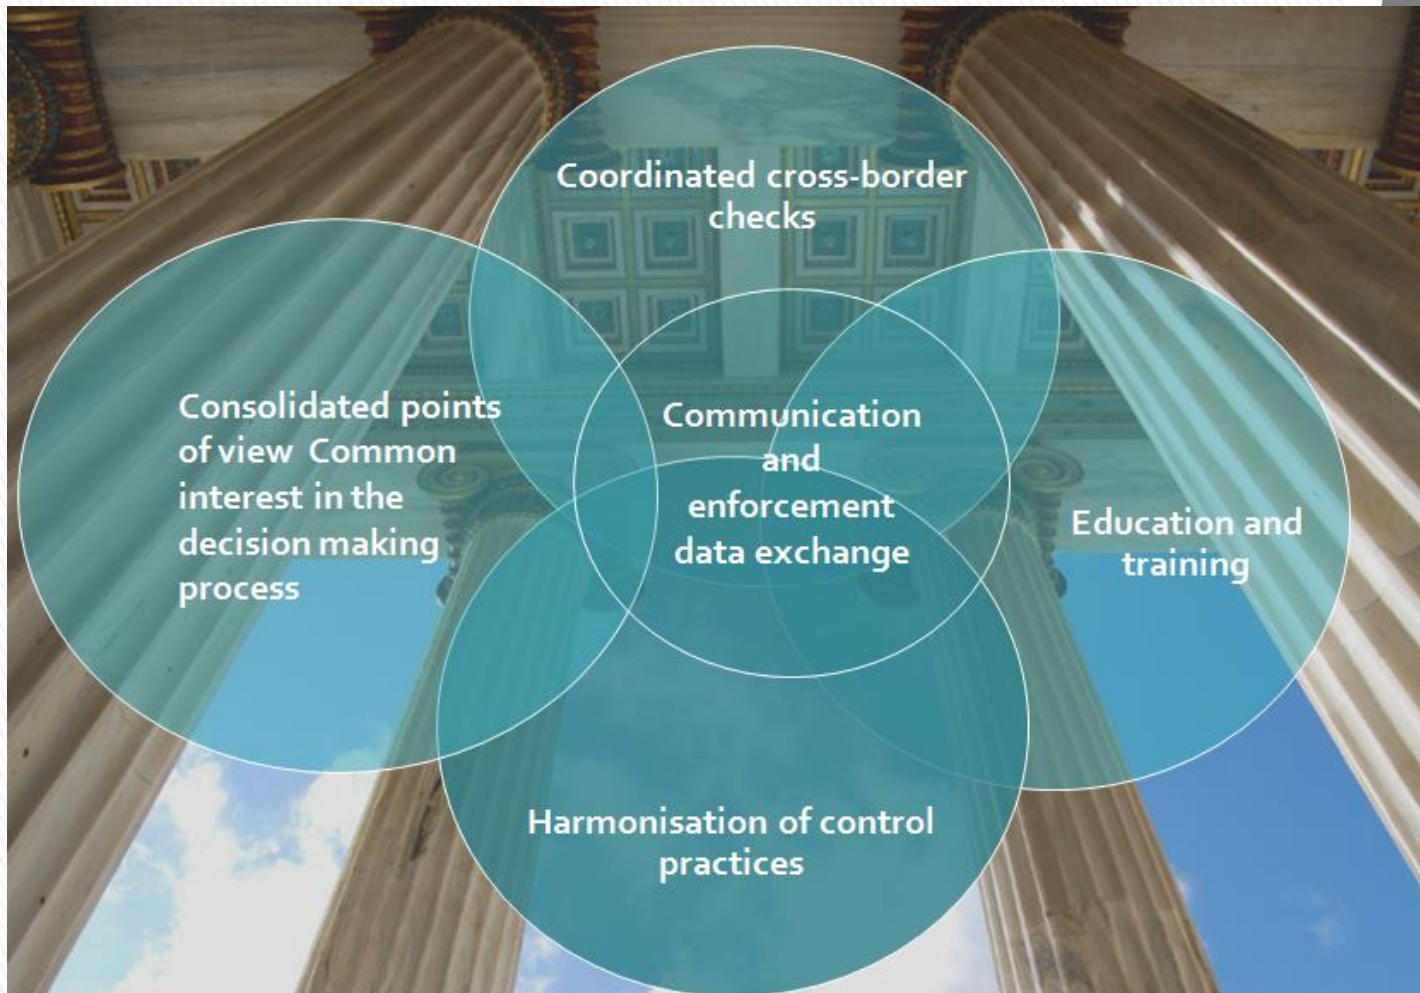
Coordinated cross-border checks

Consolidated points of view Common interest in the decision making process

Communication and enforcement data exchange

Education and training

Harmonisation of control practices